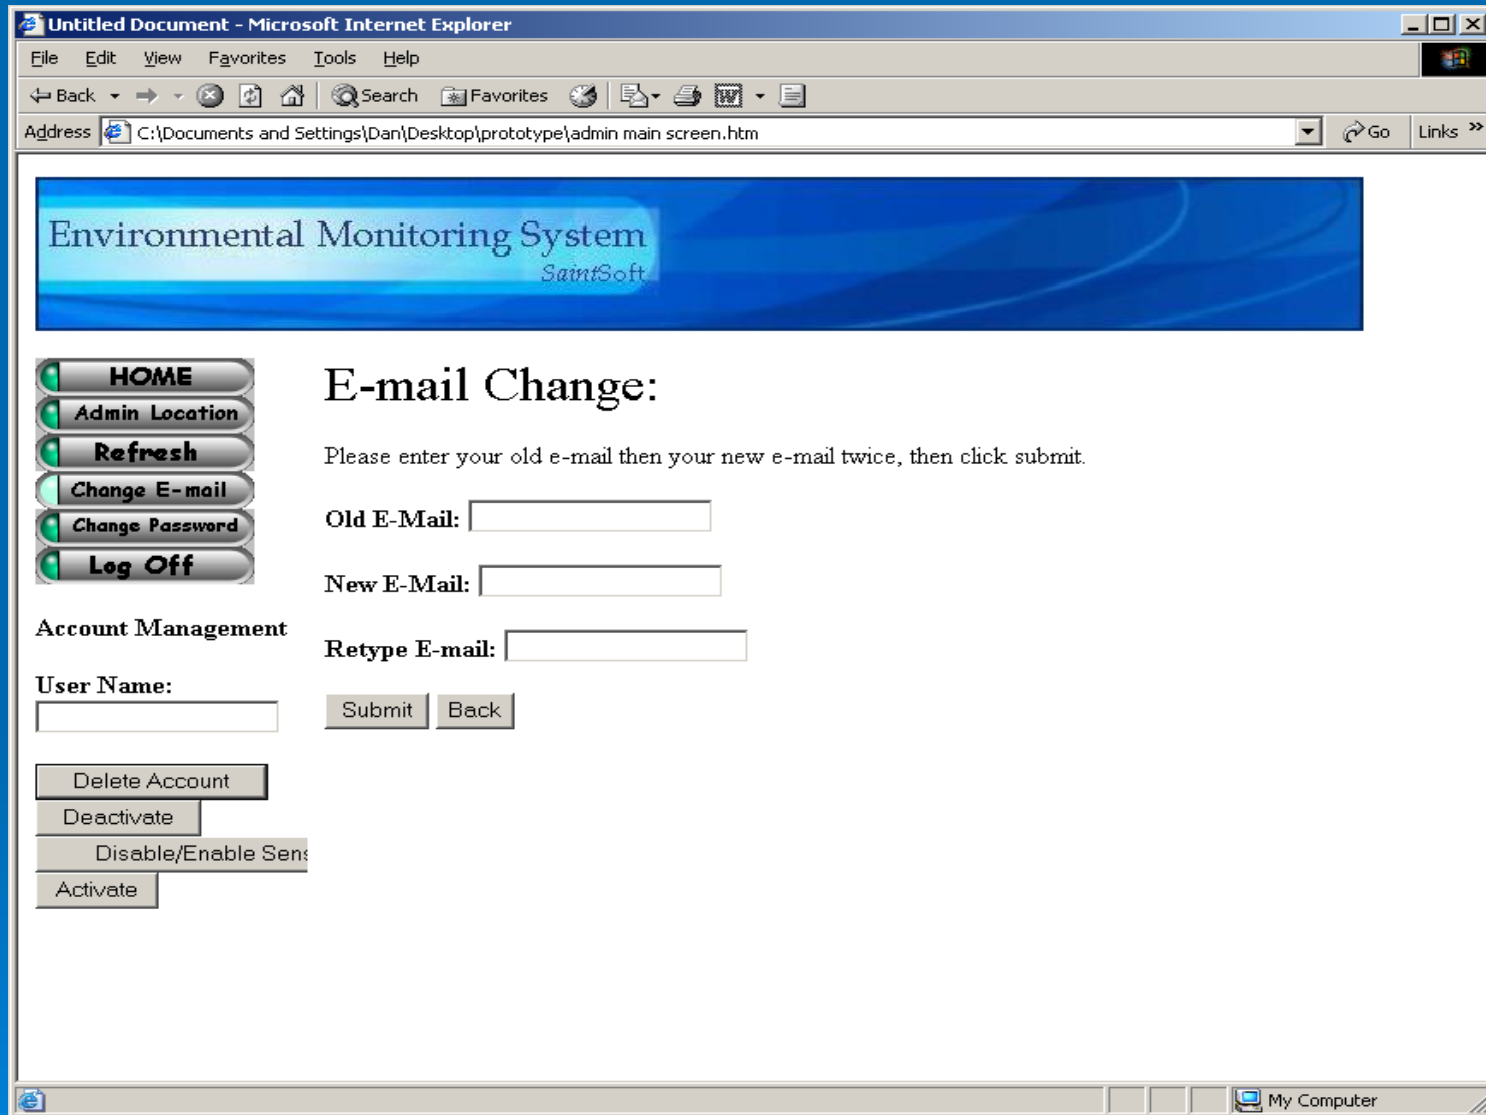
Untitled Document - Microsoft Internet Explorer

File Edit View Favorites Tools Help

Back Search Favorites

Address C:\Documents and Settings\Dan\Desktop\prototype\admin main screen.htm Go Links

Environmental Monitoring System
SaintSoft

HOME
Admin Location
Refresh
Change E-mail
Change Password
Log Off

Account Management

User Name:

Delete Account
Deactivate
Disable/Enable Sens
Activate

E-mail Change:

Please enter your old e-mail then your new e-mail twice, then click submit.

Old E-Mail:

New E-Mail:

Retype E-mail:

Submit Back

My Computer